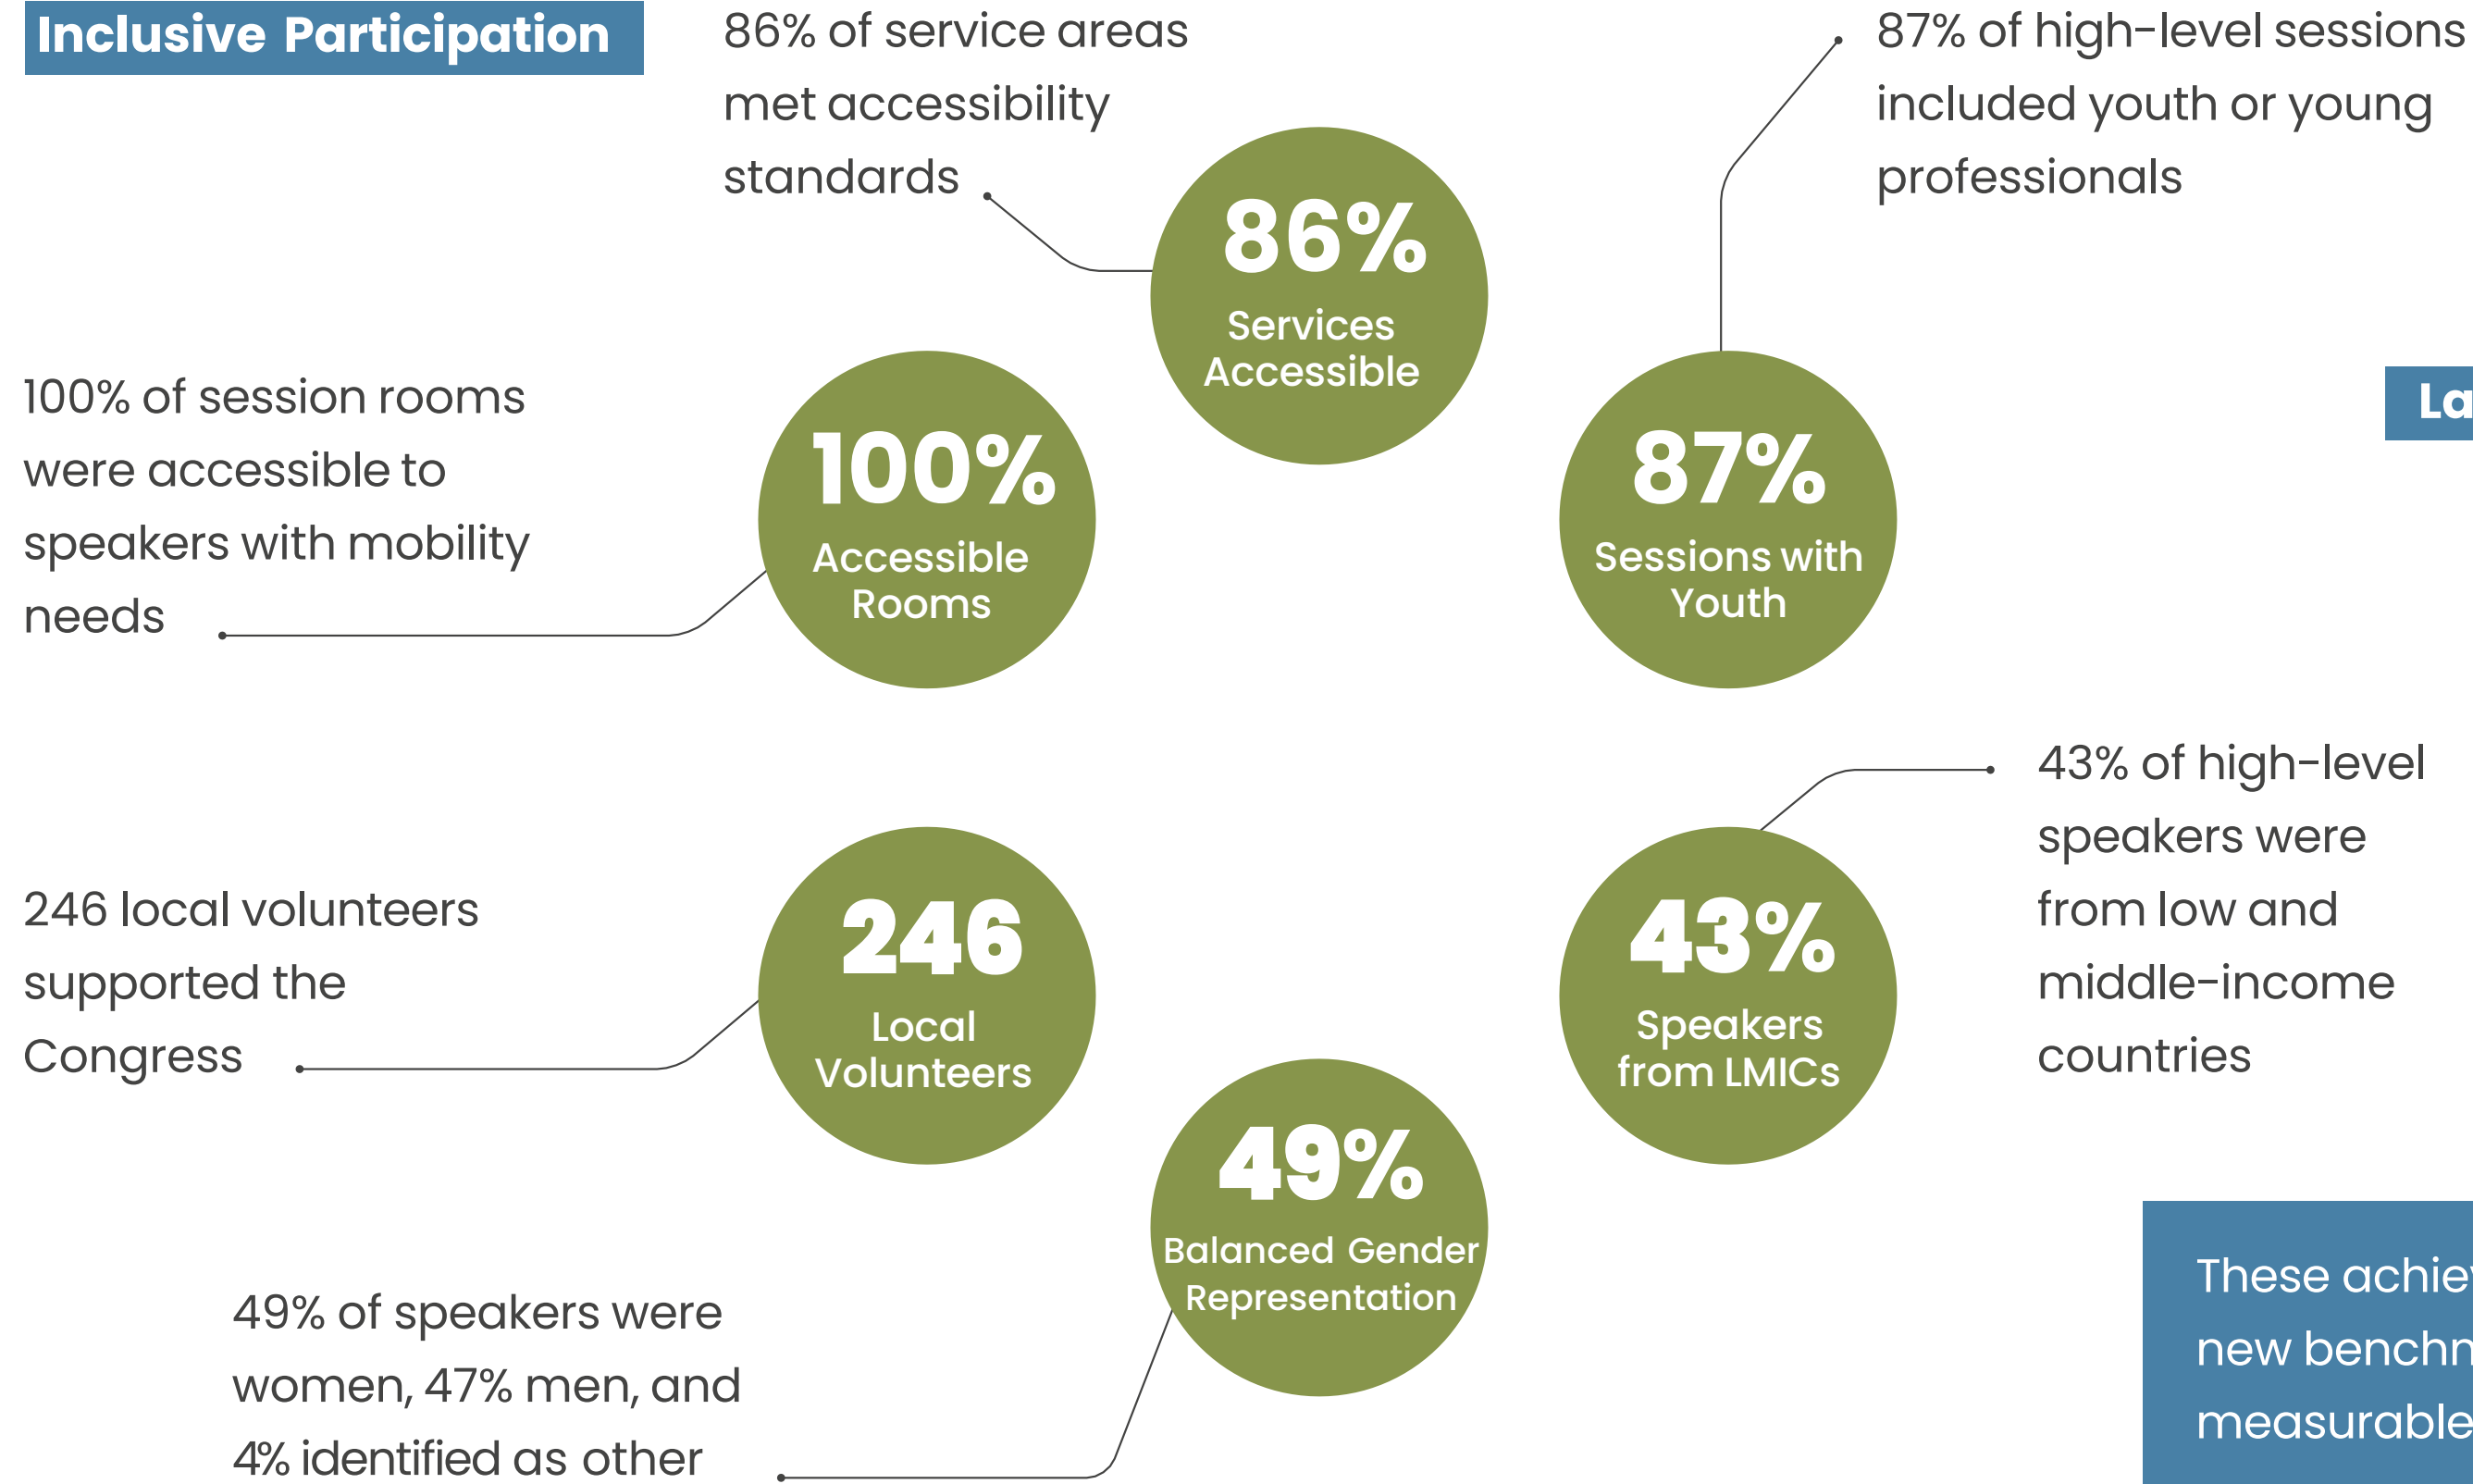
Inclusive Participation

86% of service areas met accessibility standards

86%
Services Accessible

87% of high-level sessions included youth or young professionals

100% of session rooms were accessible to speakers with mobility needs

100%
Accessible Rooms

87%
Sessions with Youth

La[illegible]

43% of high-level speakers were from low and middle-income countries

246 local volunteers supported the Congress

246
Local Volunteers

43%
Speakers from LMICs

49%
Balanced Gender Representation

49% of speakers were women, 47% men, and 4% identified as other

These achie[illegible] new benchn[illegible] measurable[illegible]